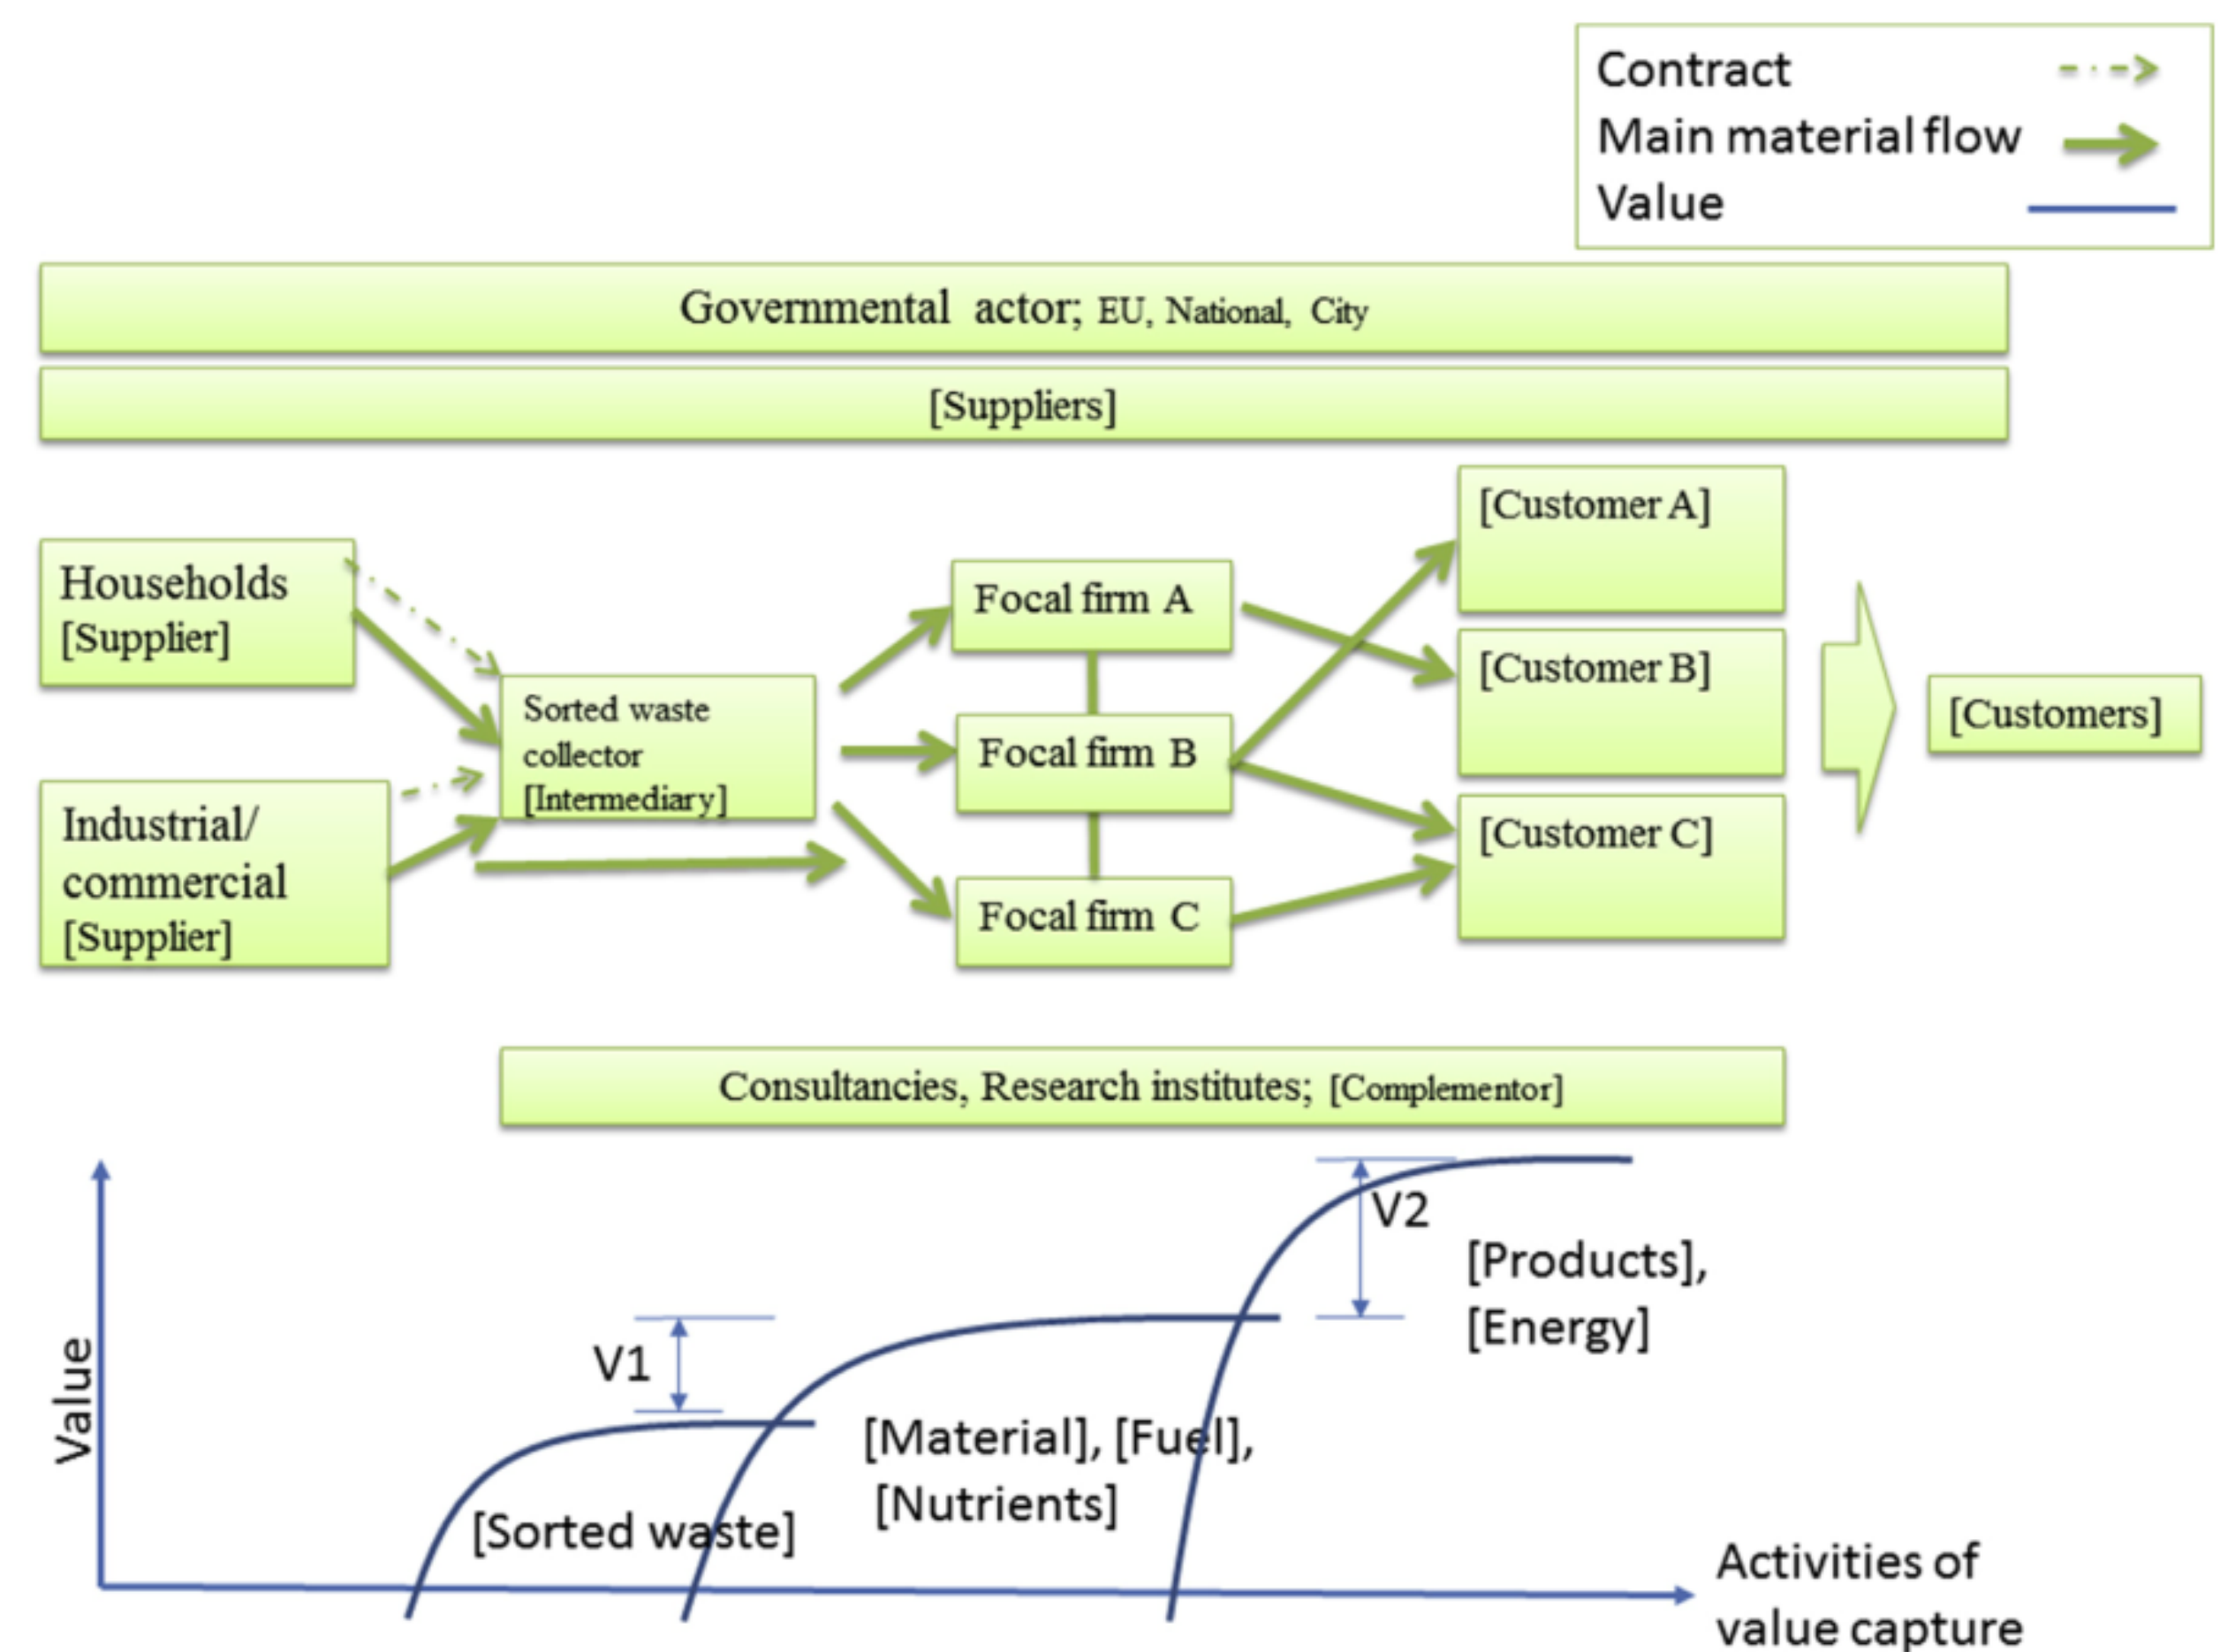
Contract
Main material flow
Value

Governmental actor; EU, National, City

[Suppliers]

Households [Supplier]

Industrial/ commercial [Supplier]

Sorted waste collector [Intermediary]

Focal firm A

Focal firm B

Focal firm C

[Customer A]

[Customer B]

[Customer C]

[Customers]

Consultancies, Research institutes; [Complementor]

Value

V1

V2

[Sorted waste]

[Material], [Fuel], [Nutrients]

[Products], [Energy]

Activities of value capture